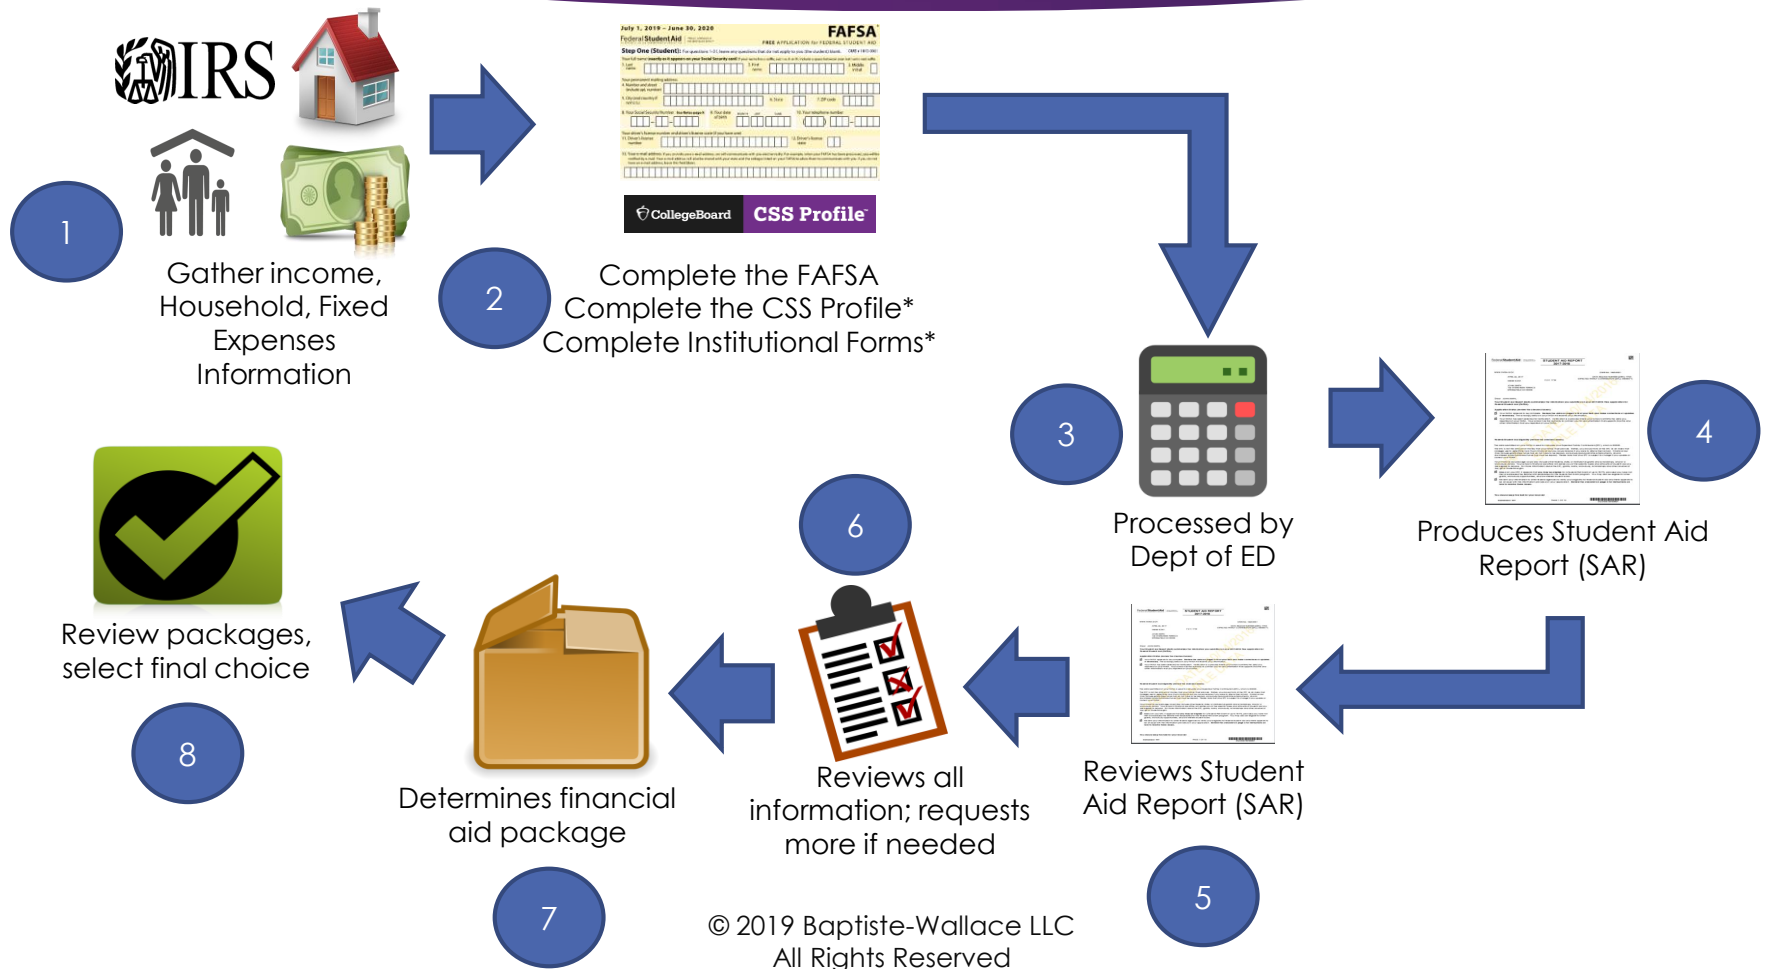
IRS

1

Gather income, Household, Fixed Expenses Information

July 1, 2019 – June 30, 2020
FAFSA
Federal Student Aid
FREE APPLICATION for FEDERAL STUDENT AID
Step One (Student):

CollegeBoard CSS Profile

2

Complete the FAFSA
Complete the CSS Profile*
Complete Institutional Forms*

3

Processed by Dept of ED

4

Produces Student Aid Report (SAR)

6

Review packages, select final choice

8

Determines financial aid package

7

Reviews all information; requests more if needed

Reviews Student Aid Report (SAR)

5

© 2019 Baptiste-Wallace LLC
All Rights Reserved